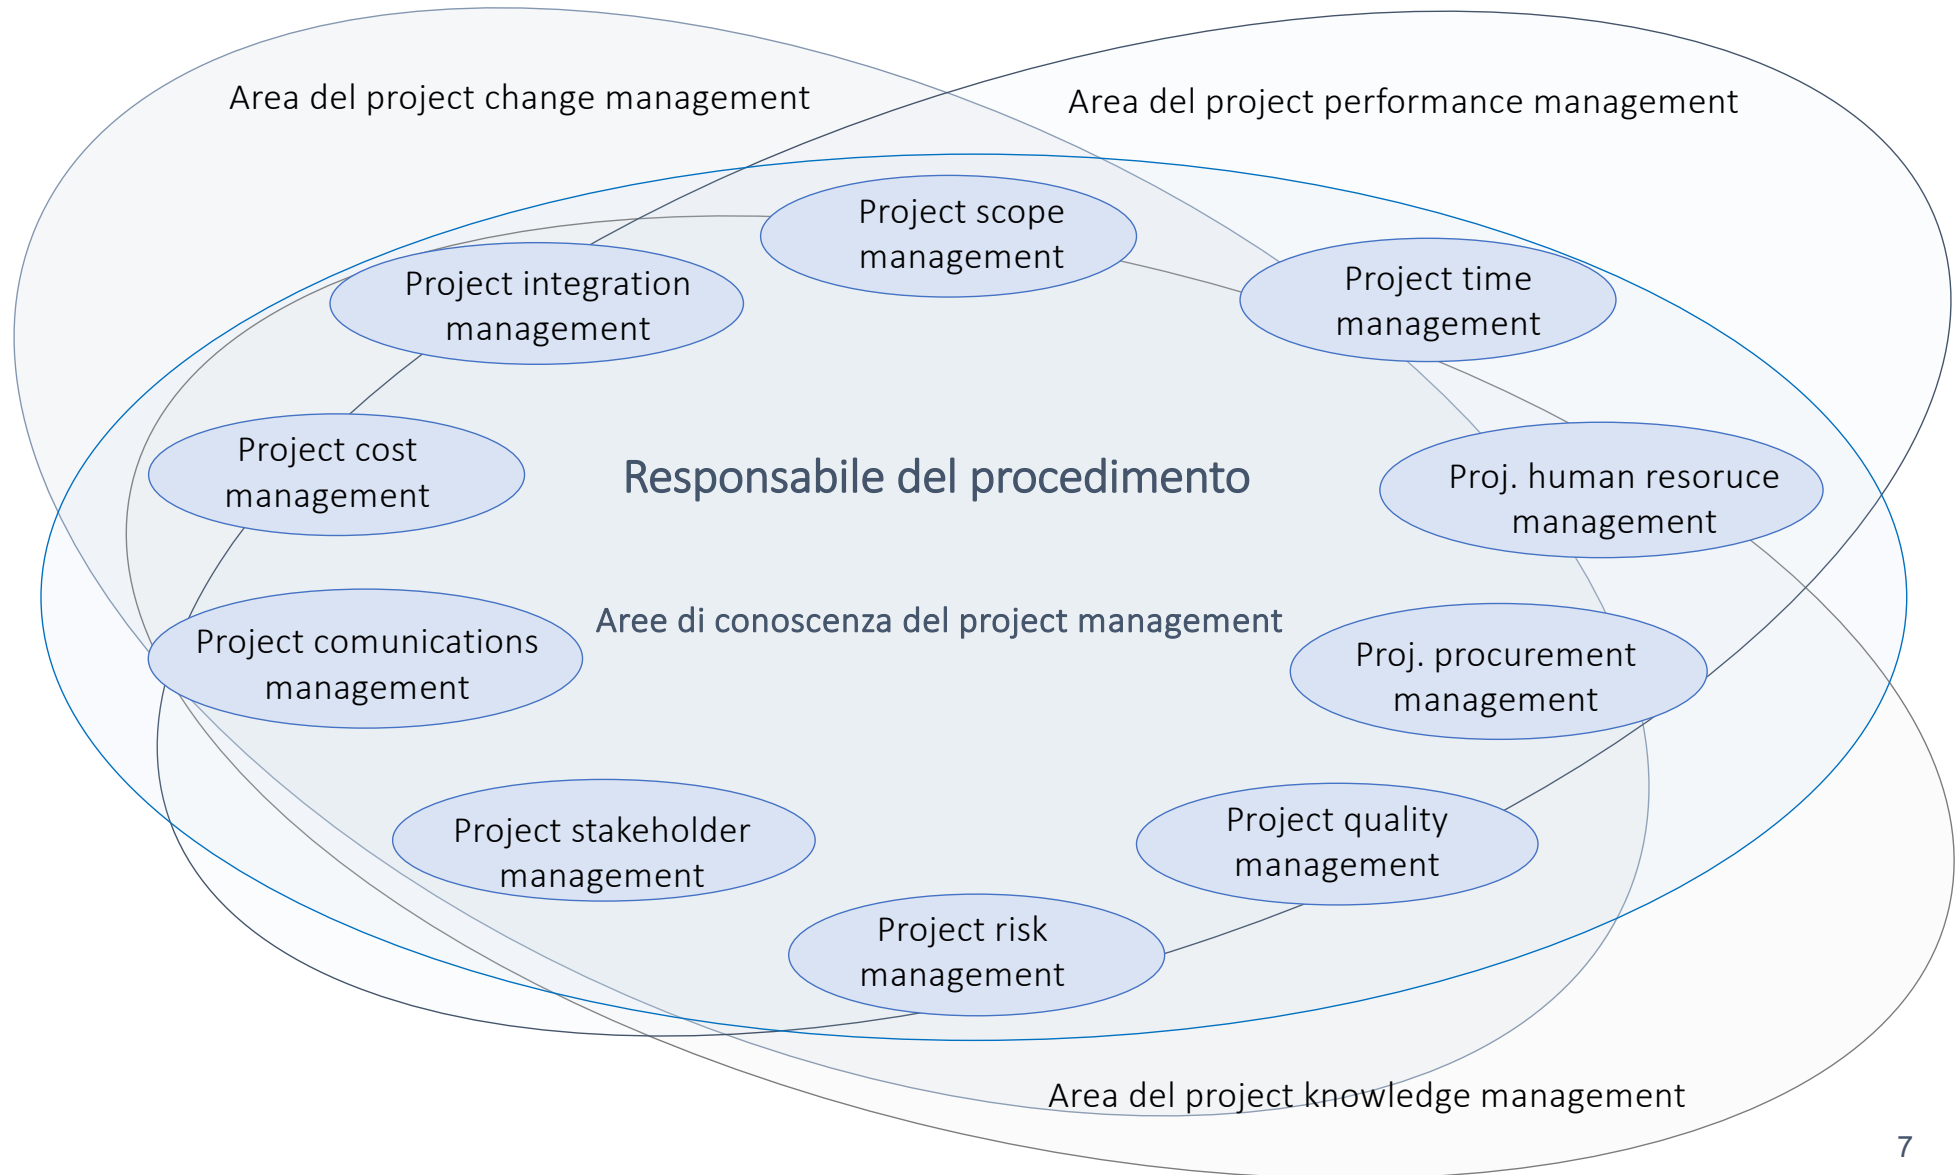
Area del project change management

Area del project performance management

Project scope management

Project integration management

Project time management

Project cost management

Responsabile del procedimento

Proj. human resoruce management

Project comunications management

Aree di conoscenza del project management

Proj. procurement management

Project stakeholder management

Project quality management

Project risk management

Area del project knowledge management

7